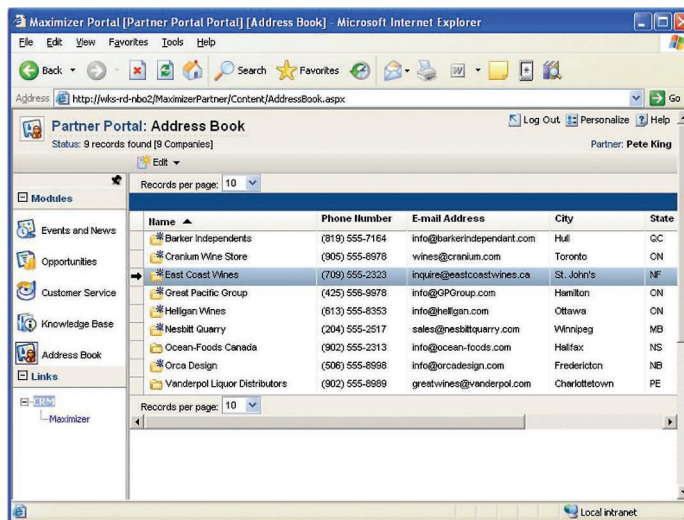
Maximizer Portal [Partner Portal] [Address Book] - Microsoft Internet Explorer

File Edit View Favorites Tools Help

Back Search Favorites

Address http://wks-rd-nbo2/MaximizerPartner/Content/AddressBook.aspx Go

Partner Portal: Address Book
Status: 9 records found [9 Companies]

Log Out Personalize Help
Partner: Pete King

Edit

Modules

Events and News

Opportunities

Customer Service

Knowledge Base

Address Book

Links

CRM
Maximizer

Records per page: 10

| Name | Phone Number | E-mail Address | City | State |
|---|---|---|---|---|
| Barker Independents | (819) 555-7164 | info@barkerindependant.com | Hull | QC |
| Cranium Wine Store | (905) 555-8978 | wines@cranium.com | Toronto | ON |
| East Coast Wines | (709) 555-2323 | inquire@eastcoastwines.ca | St. John's | NF |
| Great Pacific Group | (425) 556-9978 | info@GPGroup.com | Hamilton | ON |
| Helligan Wines | (613) 555-8353 | info@helligan.com | Ottawa | ON |
| Nesbitt Quarry | (204) 555-2517 | sales@nesbittquarry.com | Winnipeg | MB |
| Ocean-Foods Canada | (902) 555-2313 | info@ocean-foods.com | Halifax | NS |
| Orca Design | (506) 555-8998 | info@orcadesign.com | Fredericton | NB |
| Vanderpol Liquor Distributors | (902) 555-8989 | greatwines@vanderpol.com | Charlottetown | PE |

Records per page: 10

Local intranet